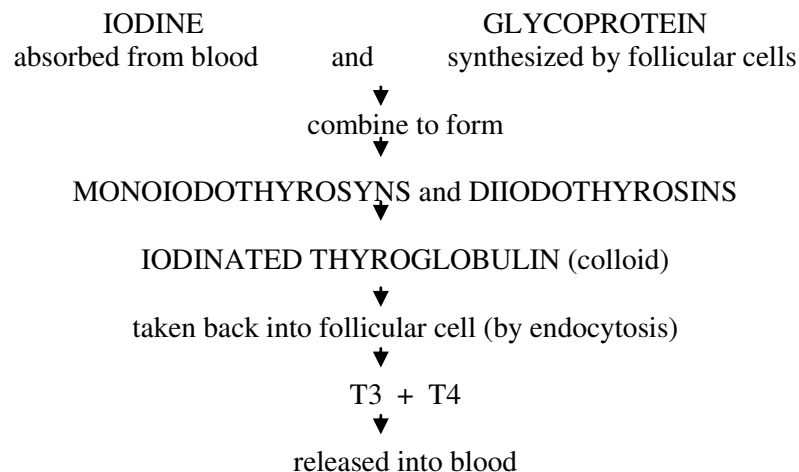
IODINE
absorbed from blood

and

GLYCOPROTEIN
synthesized by follicular cells

combine to form

MONOIODOTHYROSYNS and DIIODOTHYROSINS

IODINATED THYROGLOBULIN (colloid)

taken back into follicular cell (by endocytosis)

T3 + T4

released into blood